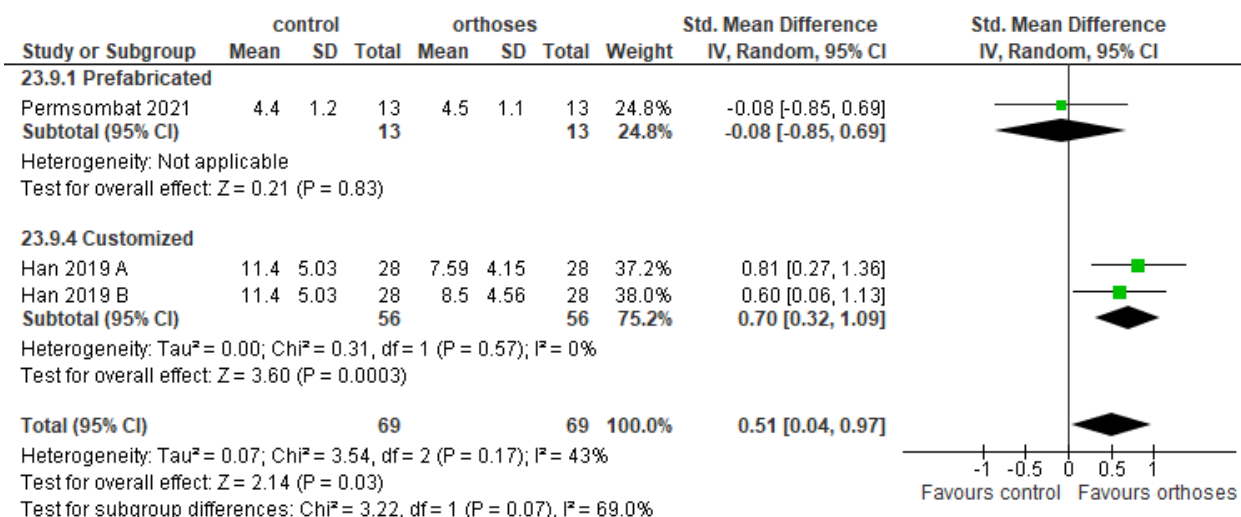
| Study or Subgroup | control Mean | control SD | control Total | orthoses Mean | orthoses SD | orthoses Total | Weight | Std. Mean Difference IV, Random, 95% CI |
|---|---|---|---|---|---|---|---|---|
| **23.9.1 Prefabricated** | | | | | | | | |
| Permsombat 2021 | 4.4 | 1.2 | 13 | 4.5 | 1.1 | 13 | 24.8% | -0.08 [-0.85, 0.69] |
| **Subtotal (95% CI)** | | | **13** | | | **13** | **24.8%** | **-0.08 [-0.85, 0.69]** |
| Heterogeneity: Not applicable | | | | | | | | |
| Test for overall effect: Z = 0.21 (P = 0.83) | | | | | | | | |
| **23.9.4 Customized** | | | | | | | | |
| Han 2019 A | 11.4 | 5.03 | 28 | 7.59 | 4.15 | 28 | 37.2% | 0.81 [0.27, 1.36] |
| Han 2019 B | 11.4 | 5.03 | 28 | 8.5 | 4.56 | 28 | 38.0% | 0.60 [0.06, 1.13] |
| **Subtotal (95% CI)** | | | **56** | | | **56** | **75.2%** | **0.70 [0.32, 1.09]** |
| Heterogeneity: Tau² = 0.00; Chi² = 0.31, df = 1 (P = 0.57); I² = 0% | | | | | | | | |
| Test for overall effect: Z = 3.60 (P = 0.0003) | | | | | | | | |
| **Total (95% CI)** | | | **69** | | | **69** | **100.0%** | **0.51 [0.04, 0.97]** |

Heterogeneity: Tau² = 0.07; Chi² = 3.54, df = 2 (P = 0.17); I² = 43%
Test for overall effect: Z = 2.14 (P = 0.03)
Test for subgroup differences: Chi² = 3.22, df = 1 (P = 0.07), I² = 69.0%

Std. Mean Difference
IV, Random, 95% CI

-1 -0.5 0 0.5 1
Favours control Favours orthoses